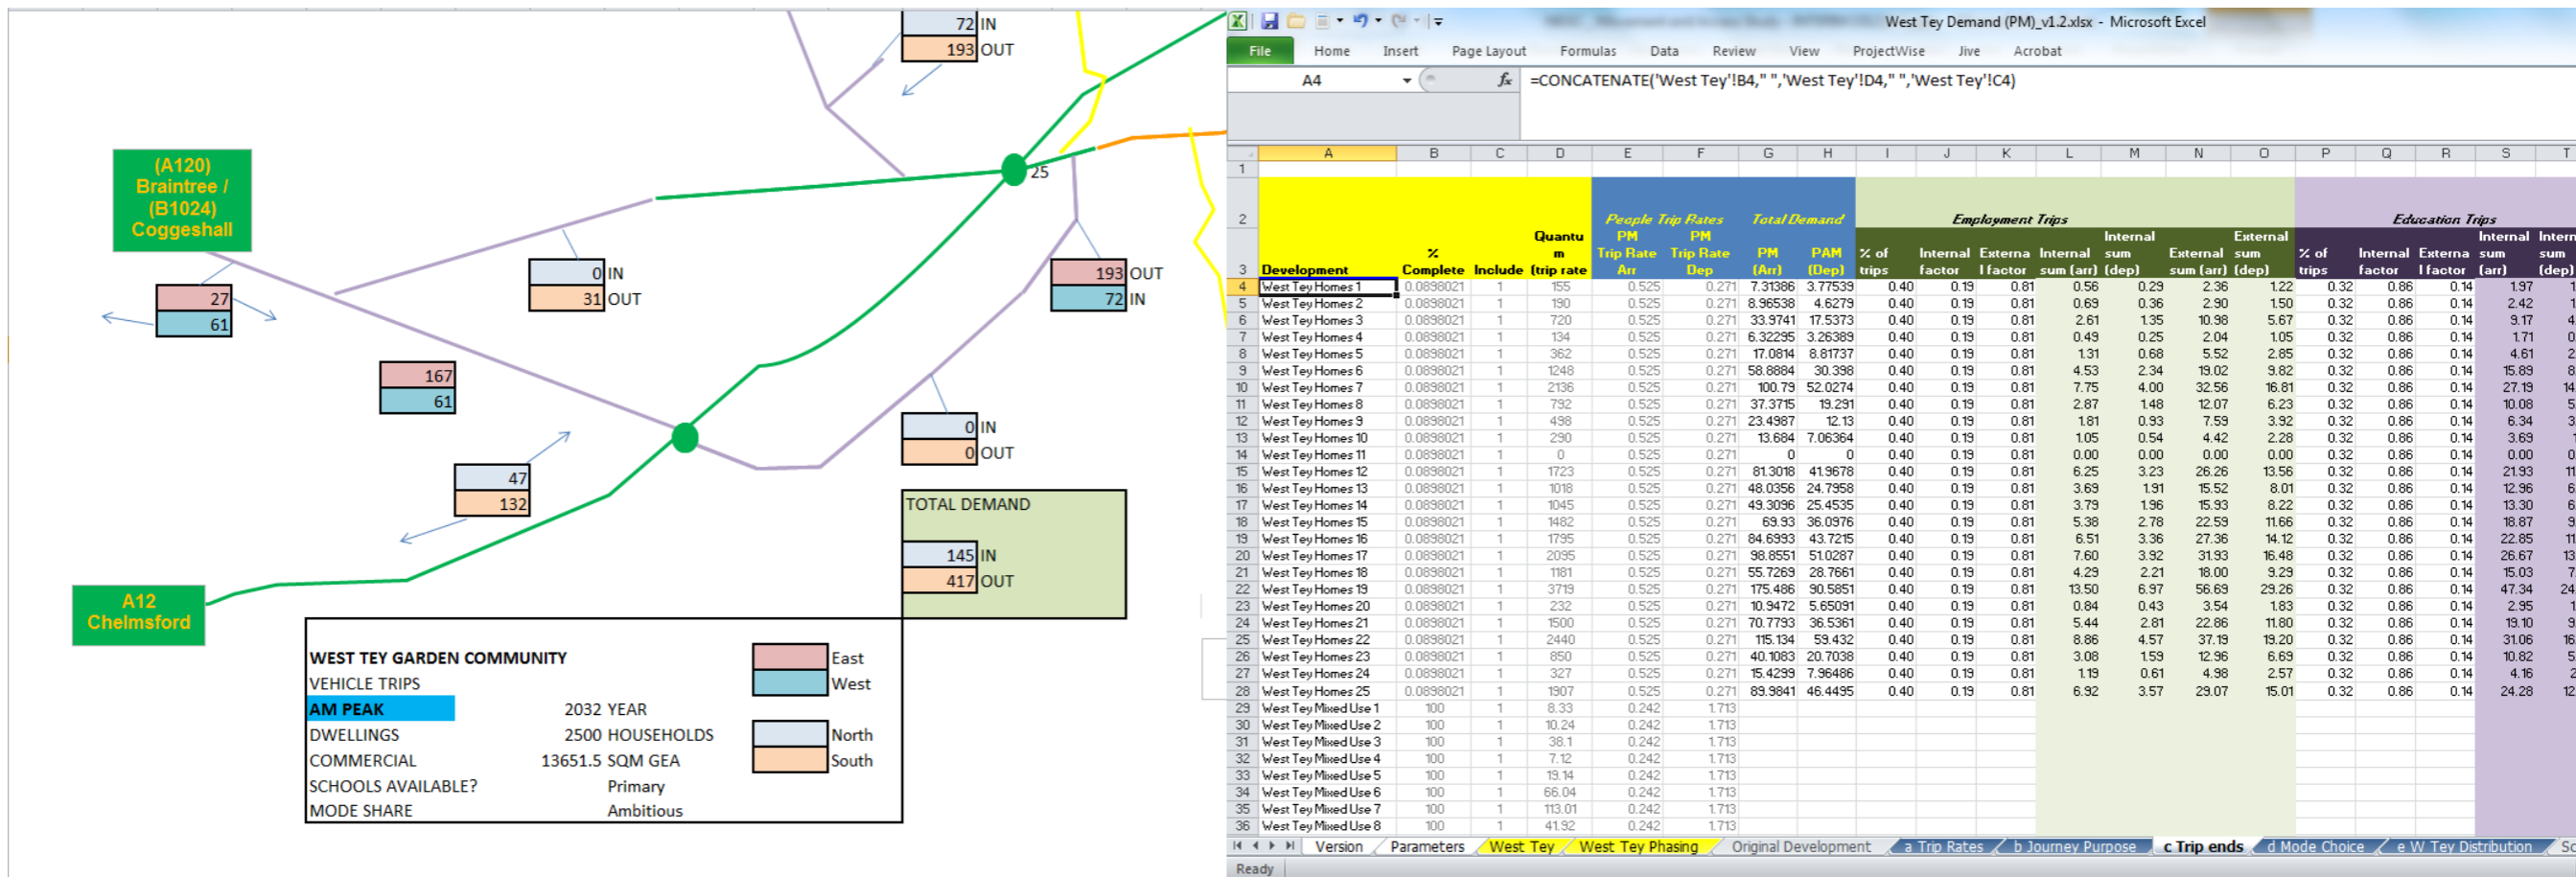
72 IN
193 OUT

(A120) Braintree / (B1024) Coggeshall

25

0 IN
31 OUT

193 OUT
72 IN

27
61

167
61

0 IN
0 OUT

47
132

TOTAL DEMAND
145 IN
417 OUT

A12 Chelmsford

WEST TEY GARDEN COMMUNITY
VEHICLE TRIPS
AM PEAK 2032 YEAR
DWELLINGS 2500 HOUSEHOLDS
COMMERCIAL 13651.5 SQM GEA
SCHOOLS AVAILABLE? Primary
MODE SHARE Ambitious

East
West
North
South

West Tey Demand (PM)_v1.2.xlsx - Microsoft Excel

File Home Insert Page Layout Formulas Data Review View ProjectWise Jive Acrobat

A4 =CONCATENATE('West Tey'!B4," ",'West Tey'!D4," ",'West Tey'!C4)

| | A | B | C | D | E | F | G | H | I | J | K | L | M | N | O | P | Q | R | S | T |
|---|---|---|---|---|---|---|---|---|---|---|---|---|---|---|---|---|---|---|---|---|
| 1 | | | | | | | | | | | | | | | | | | | | |
| 2 | | | | | People Trip Rates | | Total Demand | | Employment Trips | | | | | | | Education Trips | | | | |
| 3 | Development | % Complete | Include | Quantum (trip rate | PM Trip Rate Arr | PM Trip Rate Dep | PM (Arr) | PAM (Dep) | % of trips | Internal factor | External factor | Internal sum (arr) | Internal sum (dep) | External sum (arr) | External sum (dep) | % of trips | Internal factor | External factor | Internal sum (arr) | Internal sum (dep) |
| 4 | West Tey Homes 1 | 0.0898021 | 1 | 155 | 0.525 | 0.271 | 7.31386 | 3.77539 | 0.40 | 0.19 | 0.81 | 0.56 | 0.29 | 2.36 | 1.22 | 0.32 | 0.86 | 0.14 | 1.97 | 1 |
| 5 | West Tey Homes 2 | 0.0898021 | 1 | 190 | 0.525 | 0.271 | 8.96538 | 4.6279 | 0.40 | 0.19 | 0.81 | 0.69 | 0.36 | 2.90 | 1.50 | 0.32 | 0.86 | 0.14 | 2.42 | 1 |
| 6 | West Tey Homes 3 | 0.0898021 | 1 | 720 | 0.525 | 0.271 | 33.9741 | 17.5373 | 0.40 | 0.19 | 0.81 | 2.61 | 1.35 | 10.98 | 5.67 | 0.32 | 0.86 | 0.14 | 9.17 | 4 |
| 7 | West Tey Homes 4 | 0.0898021 | 1 | 134 | 0.525 | 0.271 | 6.32295 | 3.26389 | 0.40 | 0.19 | 0.81 | 0.49 | 0.25 | 2.04 | 1.05 | 0.32 | 0.86 | 0.14 | 1.71 | 0 |
| 8 | West Tey Homes 5 | 0.0898021 | 1 | 362 | 0.525 | 0.271 | 17.0814 | 8.81737 | 0.40 | 0.19 | 0.81 | 1.31 | 0.68 | 5.52 | 2.85 | 0.32 | 0.86 | 0.14 | 4.61 | 2 |
| 9 | West Tey Homes 6 | 0.0898021 | 1 | 1248 | 0.525 | 0.271 | 58.8884 | 30.398 | 0.40 | 0.19 | 0.81 | 4.53 | 2.34 | 19.02 | 9.82 | 0.32 | 0.86 | 0.14 | 15.89 | 8 |
| 10 | West Tey Homes 7 | 0.0898021 | 1 | 2136 | 0.525 | 0.271 | 100.79 | 52.0274 | 0.40 | 0.19 | 0.81 | 7.75 | 4.00 | 32.56 | 16.81 | 0.32 | 0.86 | 0.14 | 27.19 | 14 |
| 11 | West Tey Homes 8 | 0.0898021 | 1 | 792 | 0.525 | 0.271 | 37.3715 | 19.291 | 0.40 | 0.19 | 0.81 | 2.87 | 1.48 | 12.07 | 6.23 | 0.32 | 0.86 | 0.14 | 10.08 | 5 |
| 12 | West Tey Homes 9 | 0.0898021 | 1 | 498 | 0.525 | 0.271 | 23.4987 | 12.13 | 0.40 | 0.19 | 0.81 | 1.81 | 0.93 | 7.59 | 3.92 | 0.32 | 0.86 | 0.14 | 6.34 | 3 |
| 13 | West Tey Homes 10 | 0.0898021 | 1 | 290 | 0.525 | 0.271 | 13.684 | 7.06364 | 0.40 | 0.19 | 0.81 | 1.05 | 0.54 | 4.42 | 2.28 | 0.32 | 0.86 | 0.14 | 3.69 | 1 |
| 14 | West Tey Homes 11 | 0.0898021 | 1 | 0 | 0.525 | 0.271 | 0 | 0 | 0.40 | 0.19 | 0.81 | 0.00 | 0.00 | 0.00 | 0.00 | 0.32 | 0.86 | 0.14 | 0.00 | 0 |
| 15 | West Tey Homes 12 | 0.0898021 | 1 | 1723 | 0.525 | 0.271 | 81.3018 | 41.9678 | 0.40 | 0.19 | 0.81 | 6.25 | 3.23 | 26.26 | 13.56 | 0.32 | 0.86 | 0.14 | 21.93 | 11 |
| 16 | West Tey Homes 13 | 0.0898021 | 1 | 1018 | 0.525 | 0.271 | 48.0356 | 24.7958 | 0.40 | 0.19 | 0.81 | 3.69 | 1.91 | 15.52 | 8.01 | 0.32 | 0.86 | 0.14 | 12.96 | 6 |
| 17 | West Tey Homes 14 | 0.0898021 | 1 | 1045 | 0.525 | 0.271 | 49.3096 | 25.4535 | 0.40 | 0.19 | 0.81 | 3.79 | 1.96 | 15.93 | 8.22 | 0.32 | 0.86 | 0.14 | 13.30 | 6 |
| 18 | West Tey Homes 15 | 0.0898021 | 1 | 1482 | 0.525 | 0.271 | 69.93 | 36.0976 | 0.40 | 0.19 | 0.81 | 5.38 | 2.78 | 22.59 | 11.66 | 0.32 | 0.86 | 0.14 | 18.87 | 9 |
| 19 | West Tey Homes 16 | 0.0898021 | 1 | 1795 | 0.525 | 0.271 | 84.6993 | 43.7215 | 0.40 | 0.19 | 0.81 | 6.51 | 3.36 | 27.36 | 14.12 | 0.32 | 0.86 | 0.14 | 22.85 | 11 |
| 20 | West Tey Homes 17 | 0.0898021 | 1 | 2095 | 0.525 | 0.271 | 98.8551 | 51.0287 | 0.40 | 0.19 | 0.81 | 7.60 | 3.92 | 31.93 | 16.48 | 0.32 | 0.86 | 0.14 | 26.67 | 13 |
| 21 | West Tey Homes 18 | 0.0898021 | 1 | 1181 | 0.525 | 0.271 | 55.7269 | 28.7661 | 0.40 | 0.19 | 0.81 | 4.29 | 2.21 | 18.00 | 9.29 | 0.32 | 0.86 | 0.14 | 15.03 | 7 |
| 22 | West Tey Homes 19 | 0.0898021 | 1 | 3719 | 0.525 | 0.271 | 175.486 | 90.5851 | 0.40 | 0.19 | 0.81 | 13.50 | 6.97 | 56.69 | 29.26 | 0.32 | 0.86 | 0.14 | 47.34 | 24 |
| 23 | West Tey Homes 20 | 0.0898021 | 1 | 232 | 0.525 | 0.271 | 10.9472 | 5.65091 | 0.40 | 0.19 | 0.81 | 0.84 | 0.43 | 3.54 | 1.83 | 0.32 | 0.86 | 0.14 | 2.95 | 1 |
| 24 | West Tey Homes 21 | 0.0898021 | 1 | 1500 | 0.525 | 0.271 | 70.7793 | 36.5361 | 0.40 | 0.19 | 0.81 | 5.44 | 2.81 | 22.86 | 11.80 | 0.32 | 0.86 | 0.14 | 19.10 | 9 |
| 25 | West Tey Homes 22 | 0.0898021 | 1 | 2440 | 0.525 | 0.271 | 115.134 | 59.432 | 0.40 | 0.19 | 0.81 | 8.86 | 4.57 | 37.19 | 19.20 | 0.32 | 0.86 | 0.14 | 31.06 | 16 |
| 26 | West Tey Homes 23 | 0.0898021 | 1 | 850 | 0.525 | 0.271 | 40.1083 | 20.7038 | 0.40 | 0.19 | 0.81 | 3.08 | 1.59 | 12.96 | 6.69 | 0.32 | 0.86 | 0.14 | 10.82 | 5 |
| 27 | West Tey Homes 24 | 0.0898021 | 1 | 327 | 0.525 | 0.271 | 15.4239 | 7.96486 | 0.40 | 0.19 | 0.81 | 1.19 | 0.61 | 4.98 | 2.57 | 0.32 | 0.86 | 0.14 | 4.16 | 2 |
| 28 | West Tey Homes 25 | 0.0898021 | 1 | 1907 | 0.525 | 0.271 | 89.9841 | 46.4495 | 0.40 | 0.19 | 0.81 | 6.92 | 3.57 | 29.07 | 15.01 | 0.32 | 0.86 | 0.14 | 24.28 | 12 |
| 29 | West Tey Mixed Use 1 | 100 | 1 | 8.33 | 0.242 | 1.713 | | | | | | | | | | | | | | |
| 30 | West Tey Mixed Use 2 | 100 | 1 | 10.24 | 0.242 | 1.713 | | | | | | | | | | | | | | |
| 31 | West Tey Mixed Use 3 | 100 | 1 | 38.1 | 0.242 | 1.713 | | | | | | | | | | | | | | |
| 32 | West Tey Mixed Use 4 | 100 | 1 | 7.12 | 0.242 | 1.713 | | | | | | | | | | | | | | |
| 33 | West Tey Mixed Use 5 | 100 | 1 | 19.14 | 0.242 | 1.713 | | | | | | | | | | | | | | |
| 34 | West Tey Mixed Use 6 | 100 | 1 | 66.04 | 0.242 | 1.713 | | | | | | | | | | | | | | |
| 35 | West Tey Mixed Use 7 | 100 | 1 | 113.01 | 0.242 | 1.713 | | | | | | | | | | | | | | |
| 36 | West Tey Mixed Use 8 | 100 | 1 | 41.92 | 0.242 | 1.713 | | | | | | | | | | | | | | |

Version Parameters West Tey West Tey Phasing Original Development a Trip Rates b Journey Purpose c Trip ends d Mode Choice e W Tey Distribution Sc

Ready